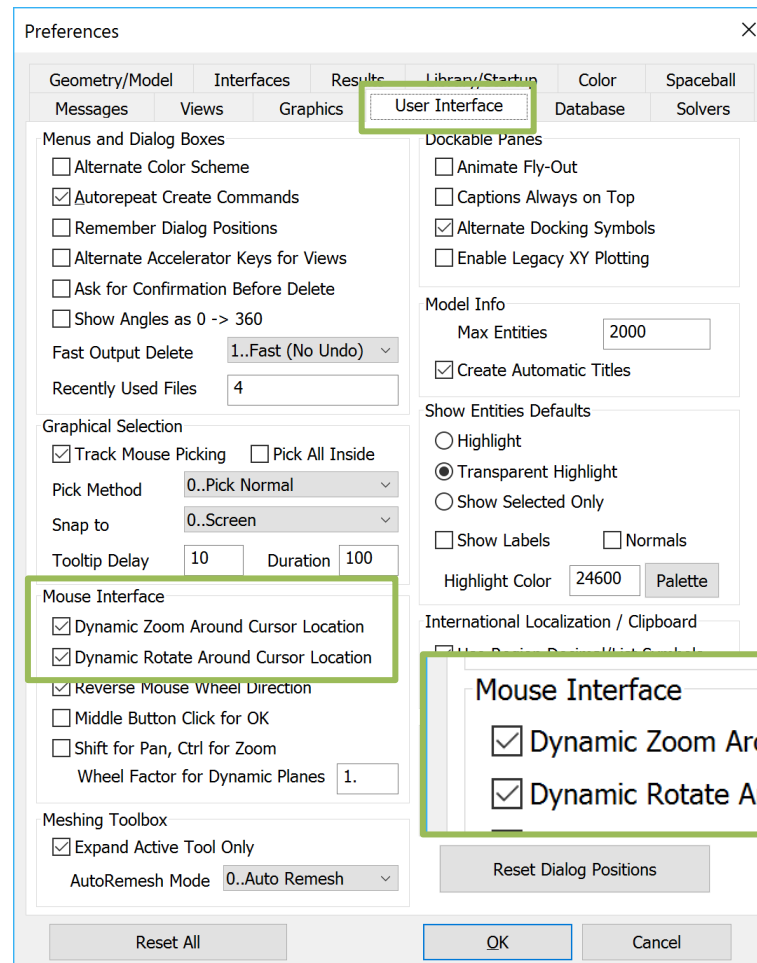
Preferences

Geometry/Model
Interfaces
Results
Library/Startup
Color
Spaceball
Messages
Views
Graphics
User Interface
Database
Solvers

Menus and Dialog Boxes
Alternate Color Scheme
Autorepeat Create Commands
Remember Dialog Positions
Alternate Accelerator Keys for Views
Ask for Confirmation Before Delete
Show Angles as 0 -> 360
Fast Output Delete
1..Fast (No Undo)
Recently Used Files
4

Graphical Selection
Track Mouse Picking
Pick All Inside
Pick Method
0..Pick Normal
Snap to
0..Screen
Tooltip Delay
10
Duration
100

Mouse Interface
Dynamic Zoom Around Cursor Location
Dynamic Rotate Around Cursor Location
Reverse Mouse Wheel Direction
Middle Button Click for OK
Shift for Pan, Ctrl for Zoom
Wheel Factor for Dynamic Planes
1.

Meshing Toolbox
Expand Active Tool Only
AutoRemesh Mode
0..Auto Remesh

Dockable Panes
Animate Fly-Out
Captions Always on Top
Alternate Docking Symbols
Enable Legacy XY Plotting

Model Info
Max Entities
2000
Create Automatic Titles

Show Entities Defaults
Highlight
Transparent Highlight
Show Selected Only
Show Labels
Normals
Highlight Color
24600
Palette

International Localization / Clipboard
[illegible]

Mouse Interface
Dynamic Zoom Ar
Dynamic Rotate A

Reset Dialog Positions

Reset All
OK
Cancel